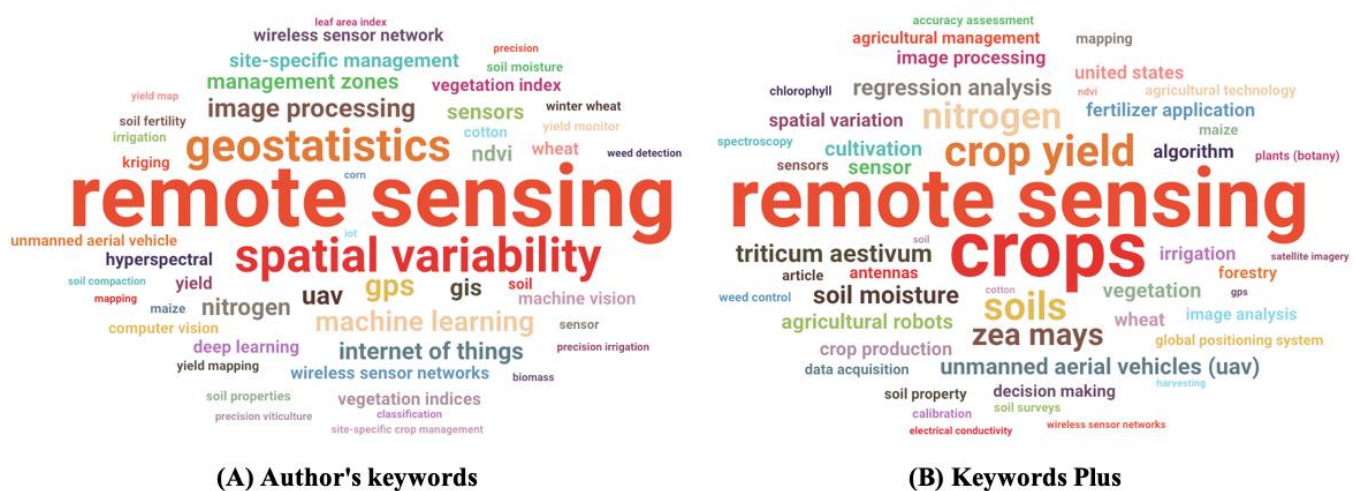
leaf area index
wireless sensor network
precision
site-specific management
soil moisture
yield map
management zones
vegetation index
soil fertility
image processing
sensors
winter wheat
irrigation
cotton
yield monitor
geostatistics
kriging
ndvi
wheat
weed detection
corn
remote sensing
unmanned aerial vehicle
iot
hyperspectral
spatial variability
soil compaction
yield
gps
gis
soil
mapping
machine vision
maize
nitrogen
uav
computer vision
machine learning
sensor
deep learning
internet of things
precision irrigation
yield mapping
wireless sensor networks
biomass
soil properties
vegetation indices
precision viticulture
classification
site-specific crop management

(A) Author's keywords

accuracy assessment
agricultural management
mapping
image processing
united states
chlorophyll
regression analysis
ndvi
agricultural technology
spatial variation
nitrogen
fertilizer application
maize
spectroscopy
cultivation
crop yield
algorithm
sensors
sensor
plants (botany)
remote sensing
soil
crops
triticum aestivum
irrigation
article
antennas
satellite imagery
forestry
weed control
soil moisture
cotton
gps
soils
vegetation
agricultural robots
wheat
image analysis
zea mays
crop production
global positioning system
data acquisition
unmanned aerial vehicles (uav)
harvesting
soil property
decision making
calibration
soil surveys
electrical conductivity
wireless sensor networks

(B) Keywords Plus